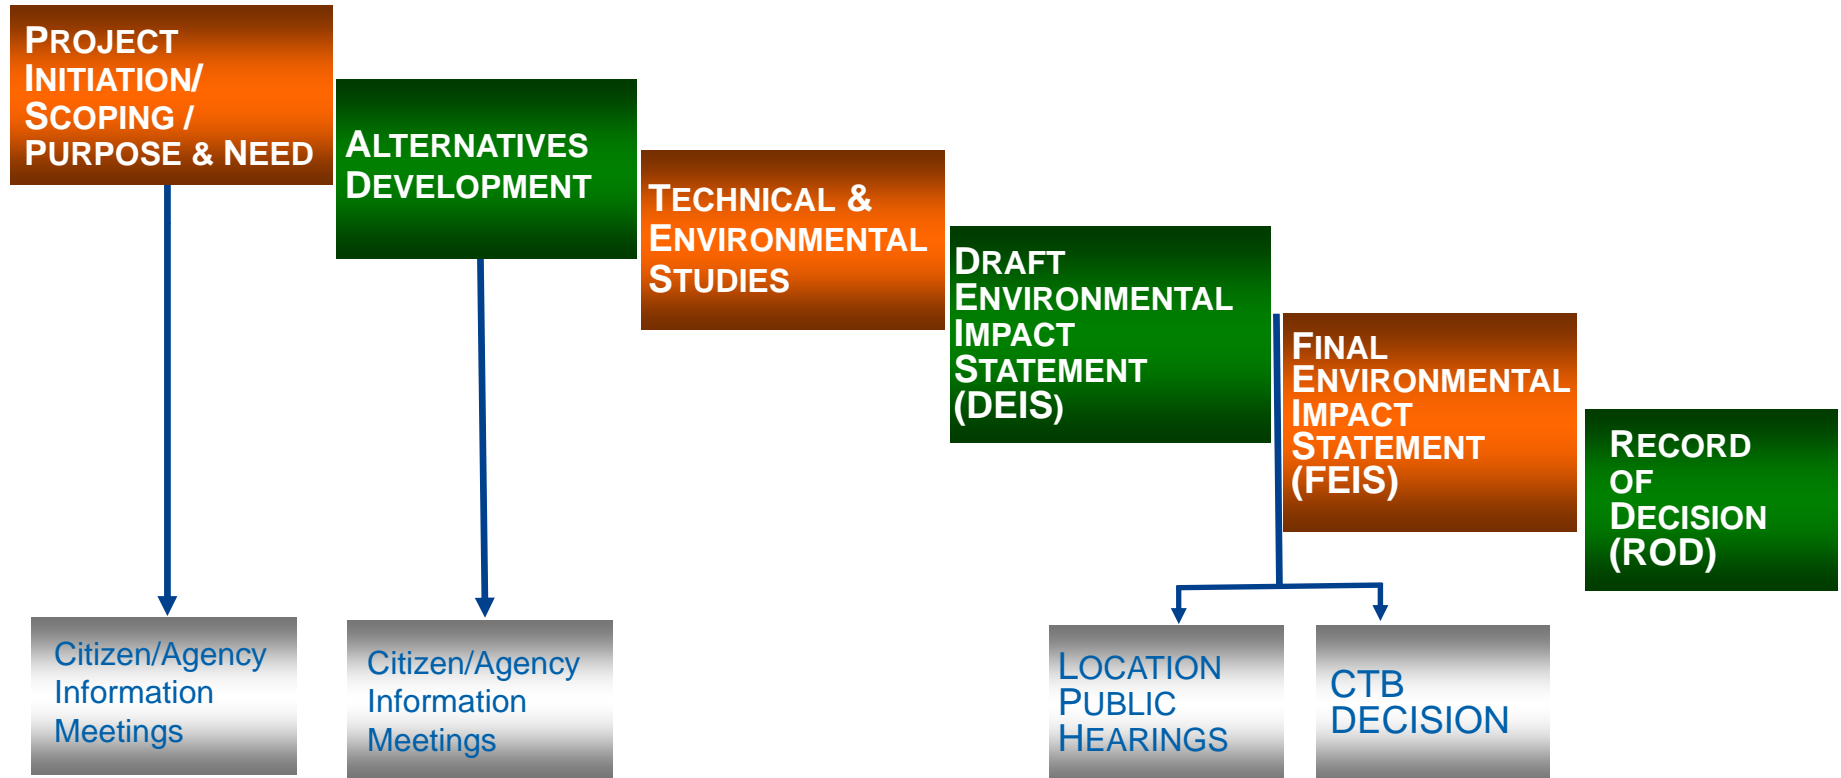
PROJECT INITIATION/ SCOPING / PURPOSE & NEED

ALTERNATIVES DEVELOPMENT

TECHNICAL & ENVIRONMENTAL STUDIES

DRAFT ENVIRONMENTAL IMPACT STATEMENT (DEIS)

FINAL ENVIRONMENTAL IMPACT STATEMENT (FEIS)

RECORD OF DECISION (ROD)

Citizen/Agency Information Meetings

Citizen/Agency Information Meetings

LOCATION PUBLIC HEARINGS

CTB DECISION